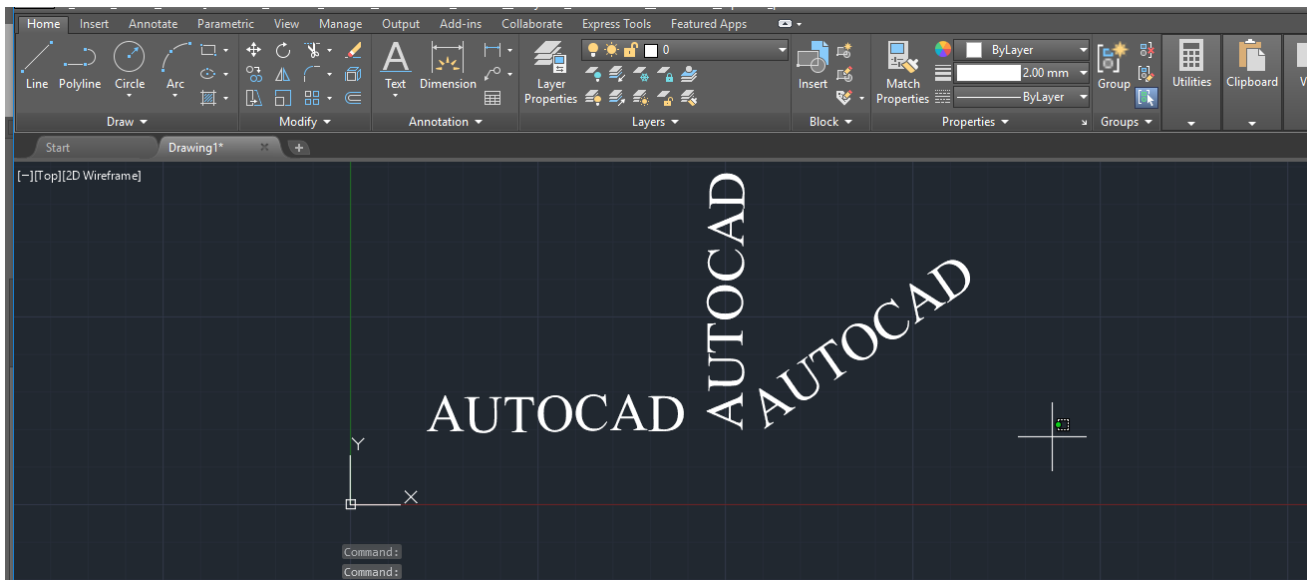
Home Insert Annotate Parametric View Manage Output Add-ins Collaborate Express Tools Featured Apps

Line Polyline Circle Arc
Draw

Modify

Text Dimension
Annotation

Layer Properties
0
Layers

Insert
Block

Match Properties
ByLayer
2.00 mm
ByLayer
Properties

Group
Groups

Utilities

Clipboard

Start
Drawing1*

[−][Top][2D Wireframe]

AUTOCAD
AUTOCAD
AUTOCAD

Y
X

Command:
Command: